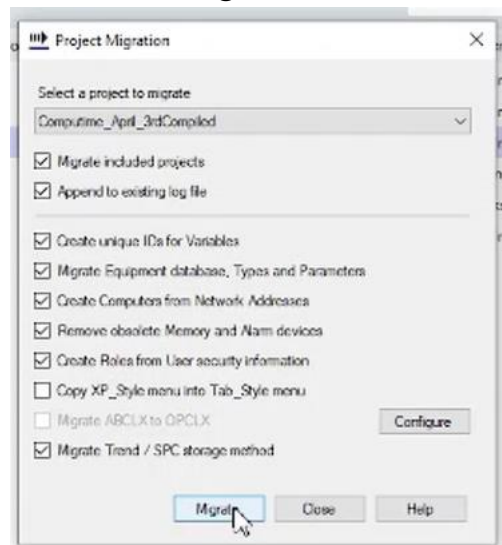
Project Migration

Select a project to migrate

Computime_April_3rdCompiled

Migrate included projects

Append to existing log file

Create unique IDs for Variables

Migrate Equipment database, Types and Parameters

Create Computers from Network Addresses

Remove obsolete Memory and Alarm devices

Create Roles from User security information

Copy XP_Style menu into Tab_Style menu

Migrate ABCLX to OPCLX

Configure

Migrate Trend / SPC storage method

Migrate

Close

Help